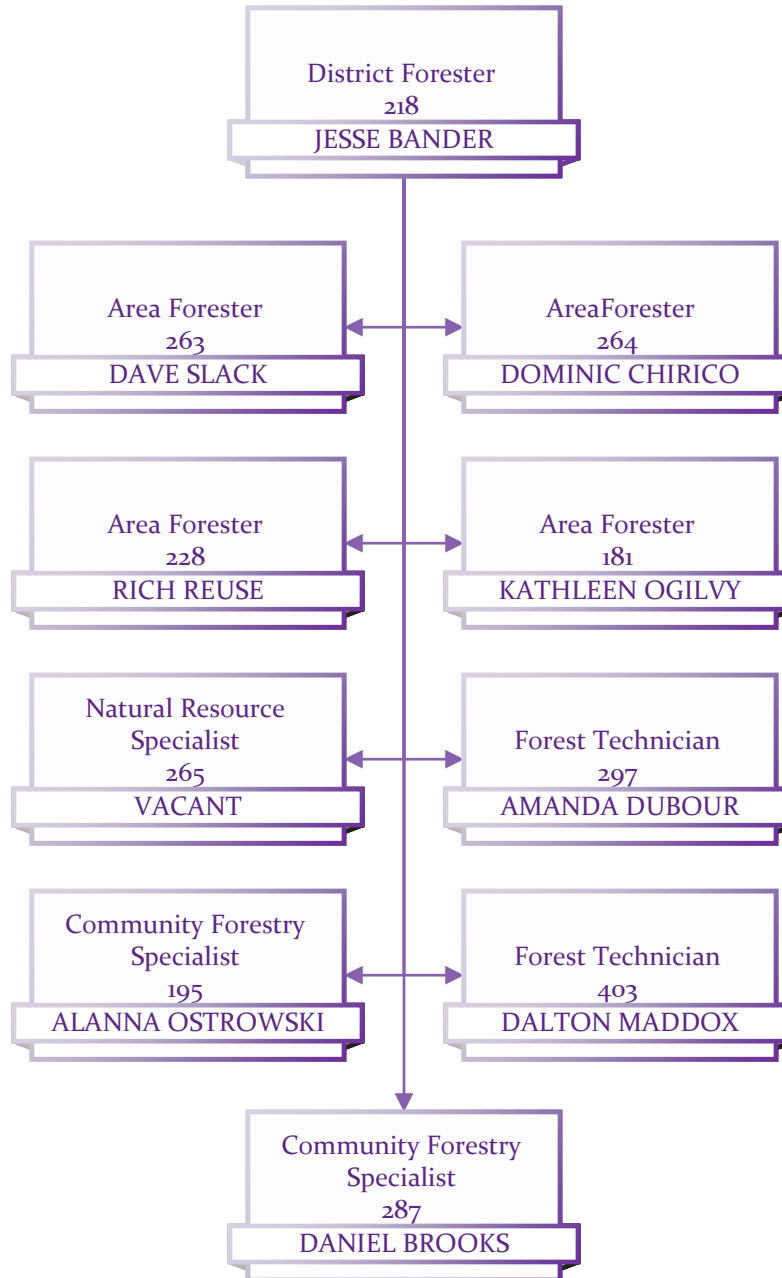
District Forester
218
JESSE BANDER

Area Forester
263
DAVE SLACK

AreaForester
264
DOMINIC CHIRICO

Area Forester
228
RICH REUSE

Area Forester
181
KATHLEEN OGILVY

Natural Resource Specialist
265
VACANT

Forest Technician
297
AMANDA DUBOUR

Community Forestry Specialist
195
ALANNA OSTROWSKI

Forest Technician
403
DALTON MADDOX

Community Forestry Specialist
287
DANIEL BROOKS